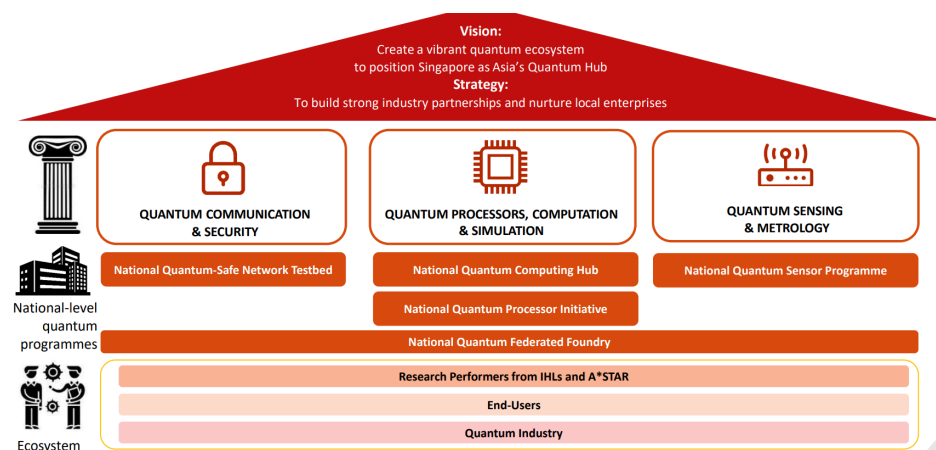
Vision:
Create a vibrant quantum ecosystem to position Singapore as Asia's Quantum Hub
Strategy:
To build strong industry partnerships and nurture local enterprises

QUANTUM COMMUNICATION & SECURITY

QUANTUM PROCESSORS, COMPUTATION & SIMULATION

QUANTUM SENSING & METROLOGY

National Quantum-Safe Network Testbed

National Quantum Computing Hub

National Quantum Sensor Programme

National Quantum Processor Initiative

National-level quantum programmes

National Quantum Federated Foundry

Research Performers from IHLs and A*STAR

End-Users

Quantum Industry

Ecosystem